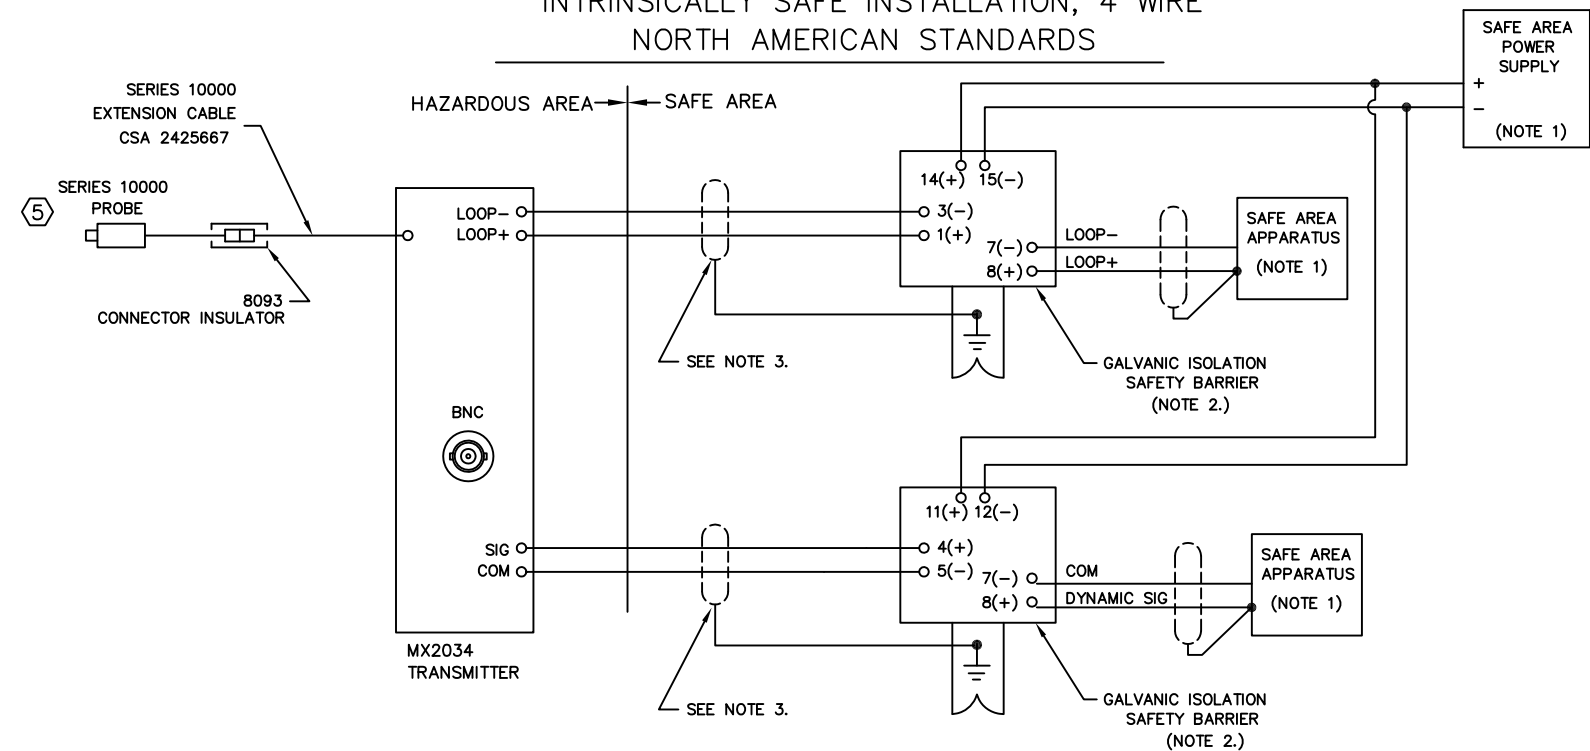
INTRINSICALLY SAFE INSTALLATION, 4 WIRE
NORTH AMERICAN STANDARDS

SAFE AREA
POWER
SUPPLY
+
−
(NOTE 1)

SERIES 10000
EXTENSION CABLE
CSA 2425667

HAZARDOUS AREA
SAFE AREA

5
SERIES 10000
PROBE

8093
CONNECTOR INSULATOR

LOOP−
LOOP+

14(+) 15(−)
3(−)
1(+)
7(−)
8(+)
LOOP−
LOOP+

SAFE AREA
APPARATUS
(NOTE 1)

SEE NOTE 3.

GALVANIC ISOLATION
SAFETY BARRIER
(NOTE 2.)

BNC

11(+) 12(−)
SIG
COM
4(+)
5(−)
7(−)
8(+)
COM
DYNAMIC SIG

SAFE AREA
APPARATUS
(NOTE 1)

MX2034
TRANSMITTER

SEE NOTE 3.

GALVANIC ISOLATION
SAFETY BARRIER
(NOTE 2.)